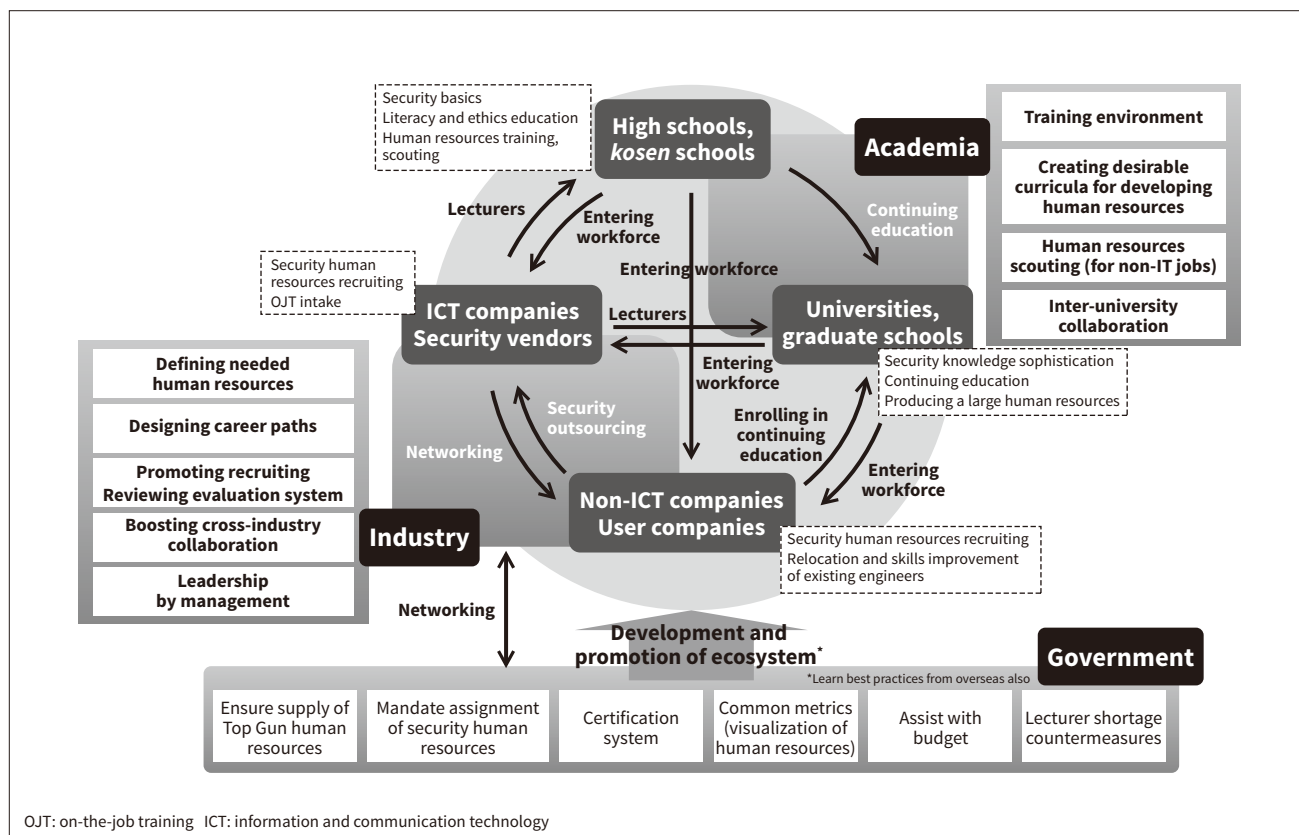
Security basics
Literacy and ethics education
Human resources training, scouting

High schools, *kosen* schools

Academia

Training environment

Creating desirable curricula for developing human resources

Human resources scouting (for non-IT jobs)

Inter-university collaboration

Lecturers

Entering workforce

Continuing education

Security human resources recruiting
OJT intake

Entering workforce

ICT companies
Security vendors

Lecturers

Universities, graduate schools

Entering workforce

Security knowledge sophistication
Continuing education
Producing a large human resources

Defining needed human resources

Designing career paths

Promoting recruiting
Reviewing evaluation system

Boosting cross-industry collaboration

Leadership by management

Security outsourcing

Networking

Enrolling in continuing education

Entering workforce

Non-ICT companies
User companies

Industry

Security human resources recruiting
Relocation and skills improvement of existing engineers

Networking

Development and promotion of ecosystem*

Government

*Learn best practices from overseas also

| Ensure supply of Top Gun human resources | Mandate assignment of security human resources | Certification system | Common metrics (visualization of human resources) | Assist with budget | Lecturer shortage countermeasures |
|---|---|---|---|---|---|

OJT: on-the-job training ICT: information and communication technology